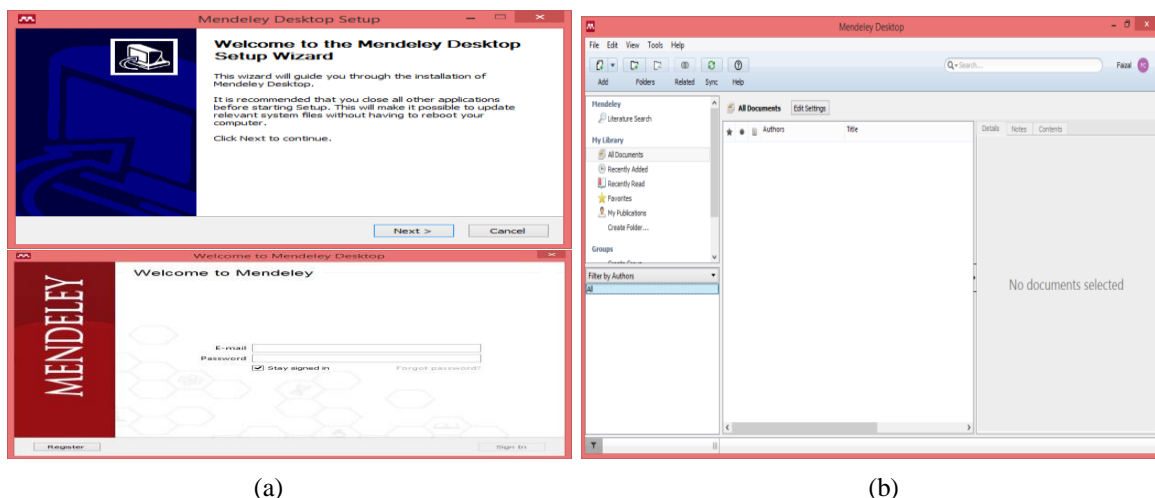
Mendeley Desktop Setup

Welcome to the Mendeley Desktop Setup Wizard

This wizard will guide you through the installation of Mendeley Desktop.

It is recommended that you close all other applications before starting Setup. This will make it possible to update relevant system files without having to reboot your computer.

Click Next to continue.

Next >
Cancel

Welcome to Mendeley Desktop

MENDELEY

Welcome to Mendeley

E-mail
Password
Stay signed in
Forgot password?

Register
Sign In

(a)

Mendeley Desktop

File Edit View Tools Help

Add Folders Related Sync Help

Search...

Fazal FC

Mendeley
Literature Search
My Library
All Documents
Recently Added
Recently Read
Favorites
My Publications
Create Folder...
Groups
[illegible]

All Documents
Edit Settings

Authors
Title

Details Notes Contents

No documents selected

Filter by Authors
All

(b)